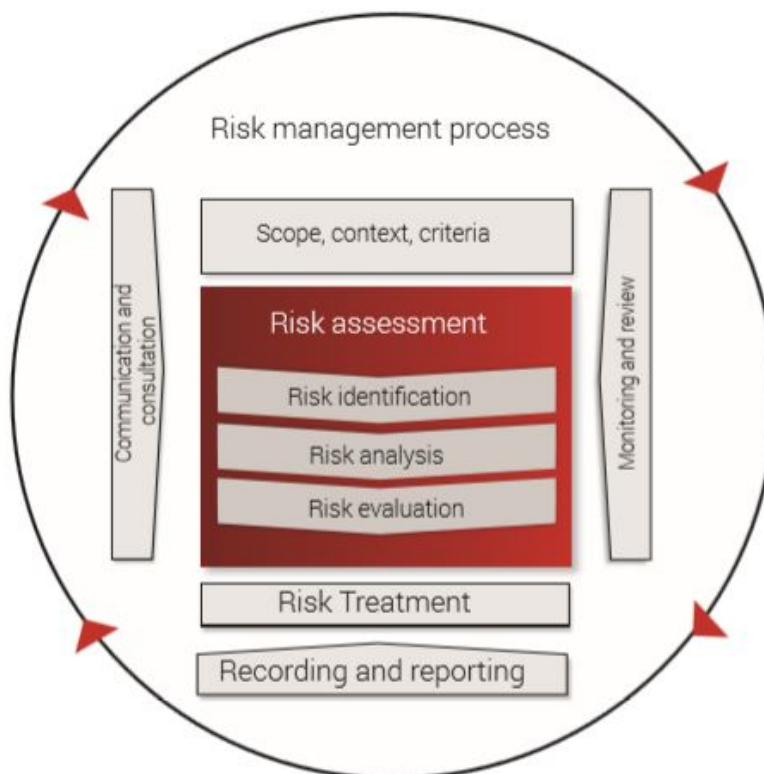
Risk management process

Communication and consultation

Scope, context, criteria

Risk assessment

Risk identification

Risk analysis

Risk evaluation

Monitoring and review

Risk Treatment

Recording and reporting